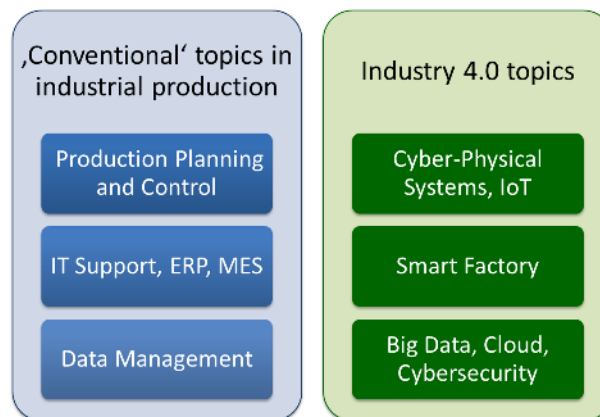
‚Conventional‘ topics in industrial production

Production Planning and Control

IT Support, ERP, MES

Data Management

Industry 4.0 topics

Cyber-Physical Systems, IoT

Smart Factory

Big Data, Cloud, Cybersecurity